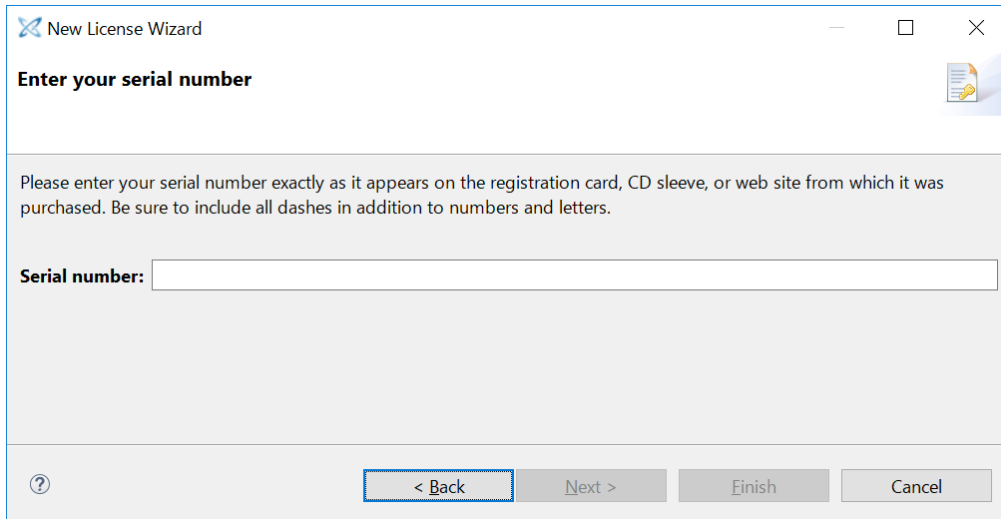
New License Wizard

Enter your serial number

Please enter your serial number exactly as it appears on the registration card, CD sleeve, or web site from which it was purchased. Be sure to include all dashes in addition to numbers and letters.

Serial number:

?

< Back

Next >

Finish

Cancel